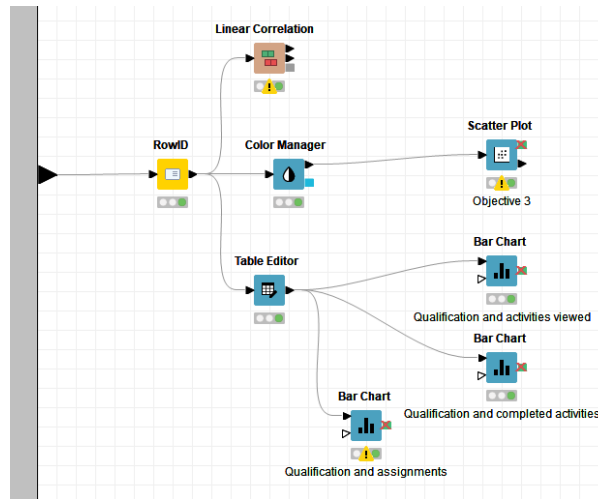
Linear Correlation

RowID

Color Manager

Scatter Plot

Objective 3

Table Editor

Bar Chart

Qualification and activities viewed

Bar Chart

Qualification and completed activities

Bar Chart

Qualification and assignments